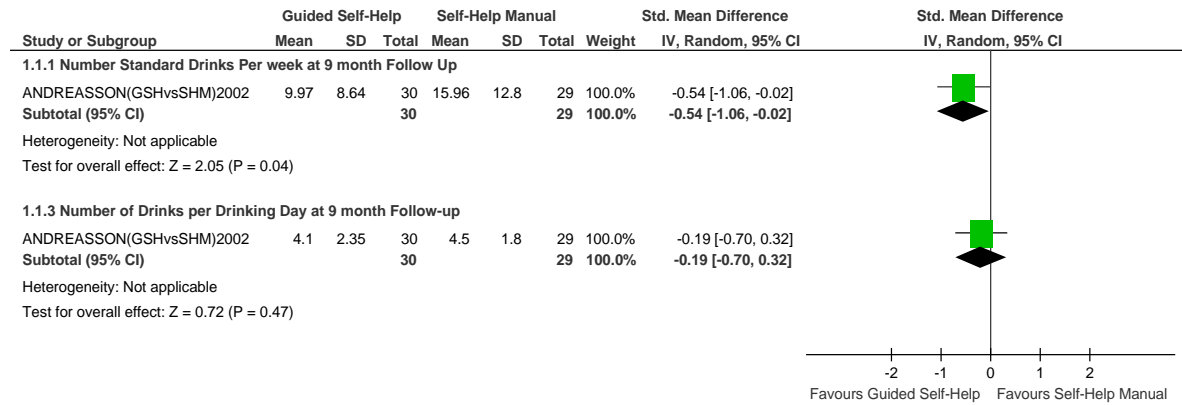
| | Guided Self-Help | | | Self-Help Manual | | | | Std. Mean Difference | Std. Mean Difference |
|---|---|---|---|---|---|---|---|---|---|
| Study or Subgroup | Mean | SD | Total | Mean | SD | Total | Weight | IV, Random, 95% CI | IV, Random, 95% CI |
| 1.1.1 Number Standard Drinks Per week at 9 month Follow Up | | | | | | | | | |
| ANDREASSON(GSHvsSHM)2002 | 9.97 | 8.64 | 30 | 15.96 | 12.8 | 29 | 100.0% | -0.54 [-1.06, -0.02] | |
| Subtotal (95% CI) | | | 30 | | | 29 | 100.0% | -0.54 [-1.06, -0.02] | |
| Heterogeneity: Not applicable | | | | | | | | | |
| Test for overall effect: Z = 2.05 (P = 0.04) | | | | | | | | | |
| 1.1.3 Number of Drinks per Drinking Day at 9 month Follow-up | | | | | | | | | |
| ANDREASSON(GSHvsSHM)2002 | 4.1 | 2.35 | 30 | 4.5 | 1.8 | 29 | 100.0% | -0.19 [-0.70, 0.32] | |
| Subtotal (95% CI) | | | 30 | | | 29 | 100.0% | -0.19 [-0.70, 0.32] | |
| Heterogeneity: Not applicable | | | | | | | | | |
| Test for overall effect: Z = 0.72 (P = 0.47) | | | | | | | | | |

-2 -1 0 1 2
Favours Guided Self-Help Favours Self-Help Manual